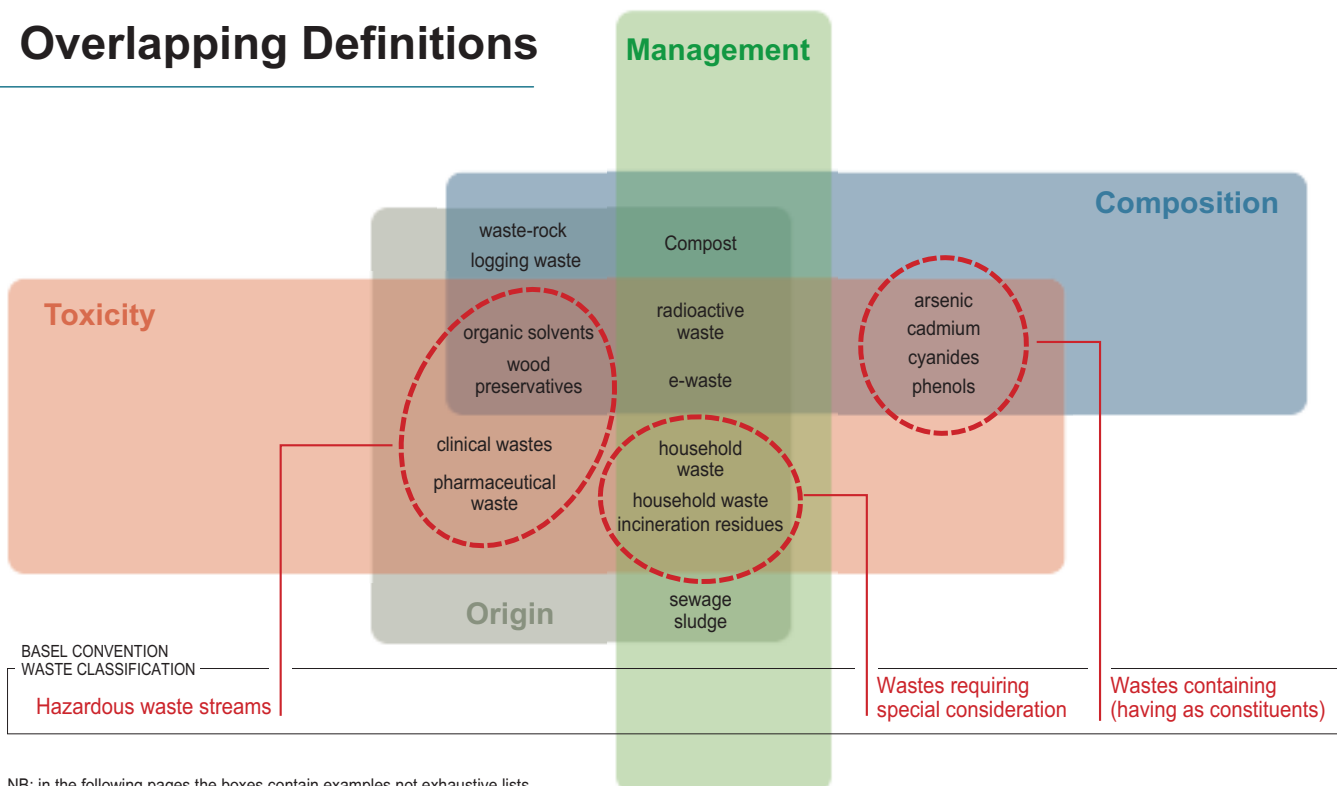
Overlapping Definitions

Management

Composition

Toxicity

waste-rock
logging waste

Compost

organic solvents
wood preservatives

radioactive waste

e-waste

arsenic
cadmium
cyanides
phenols

clinical wastes

pharmaceutical waste

household waste
household waste incineration residues

Origin

sewage sludge

BASEL CONVENTION
WASTE CLASSIFICATION

Hazardous waste streams

Wastes requiring special consideration

Wastes containing (having as constituents)

NB: in the following pages the boxes contain examples not exhaustive lists